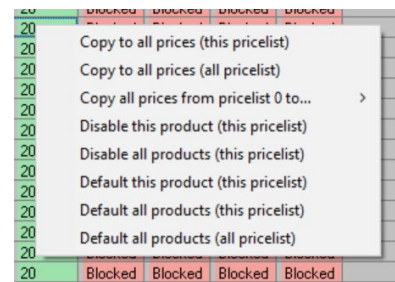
| 20 | Blocked | Blocked | Blocked | Blocked |
|---|---|---|---|---|
| 20 | | | | |
| 20 | | | | |
| 20 | | | | |
| 20 | | | | |
| 20 | | | | |
| 20 | | | | |
| 20 | | | | |
| 20 | | | | |
| 20 | | | | |
| 20 | | | | |
| 20 | | | | |
| 20 | Blocked | Blocked | Blocked | Blocked |

Copy to all prices (this pricelist)
Copy to all prices (all pricelist)
Copy all prices from pricelist 0 to... >
Disable this product (this pricelist)
Disable all products (this pricelist)
Default this product (this pricelist)
Default all products (this pricelist)
Default all products (all pricelist)